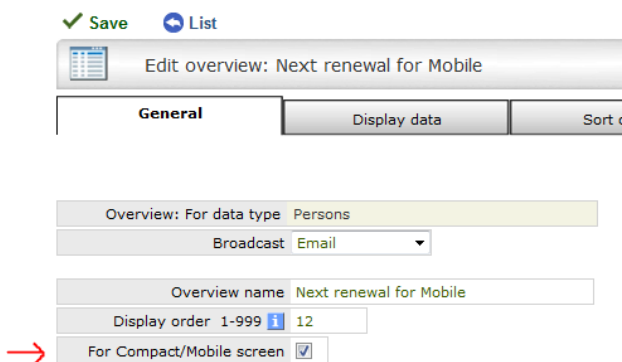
Save List

Edit overview: Next renewal for Mobile

General | Display data | Sort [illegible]

Overview: For data type Persons

Broadcast Email

Overview name Next renewal for Mobile

Display order 1-999 i 12

For Compact/Mobile screen